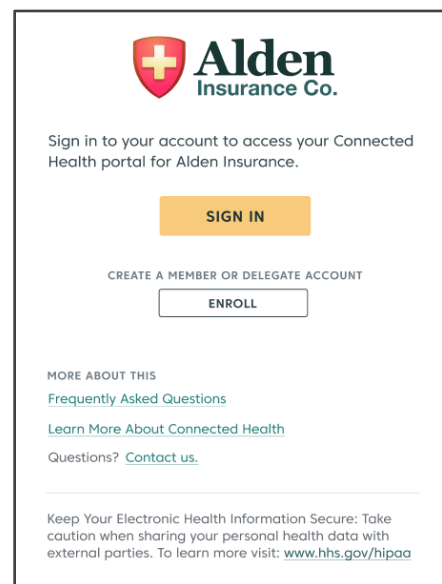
Alden
Insurance Co.

Sign in to your account to access your Connected Health portal for Alden Insurance.

SIGN IN

CREATE A MEMBER OR DELEGATE ACCOUNT

ENROLL

MORE ABOUT THIS

Frequently Asked Questions

Learn More About Connected Health

Questions? Contact us.

Keep Your Electronic Health Information Secure: Take caution when sharing your personal health data with external parties. To learn more visit: www.hhs.gov/hipaa